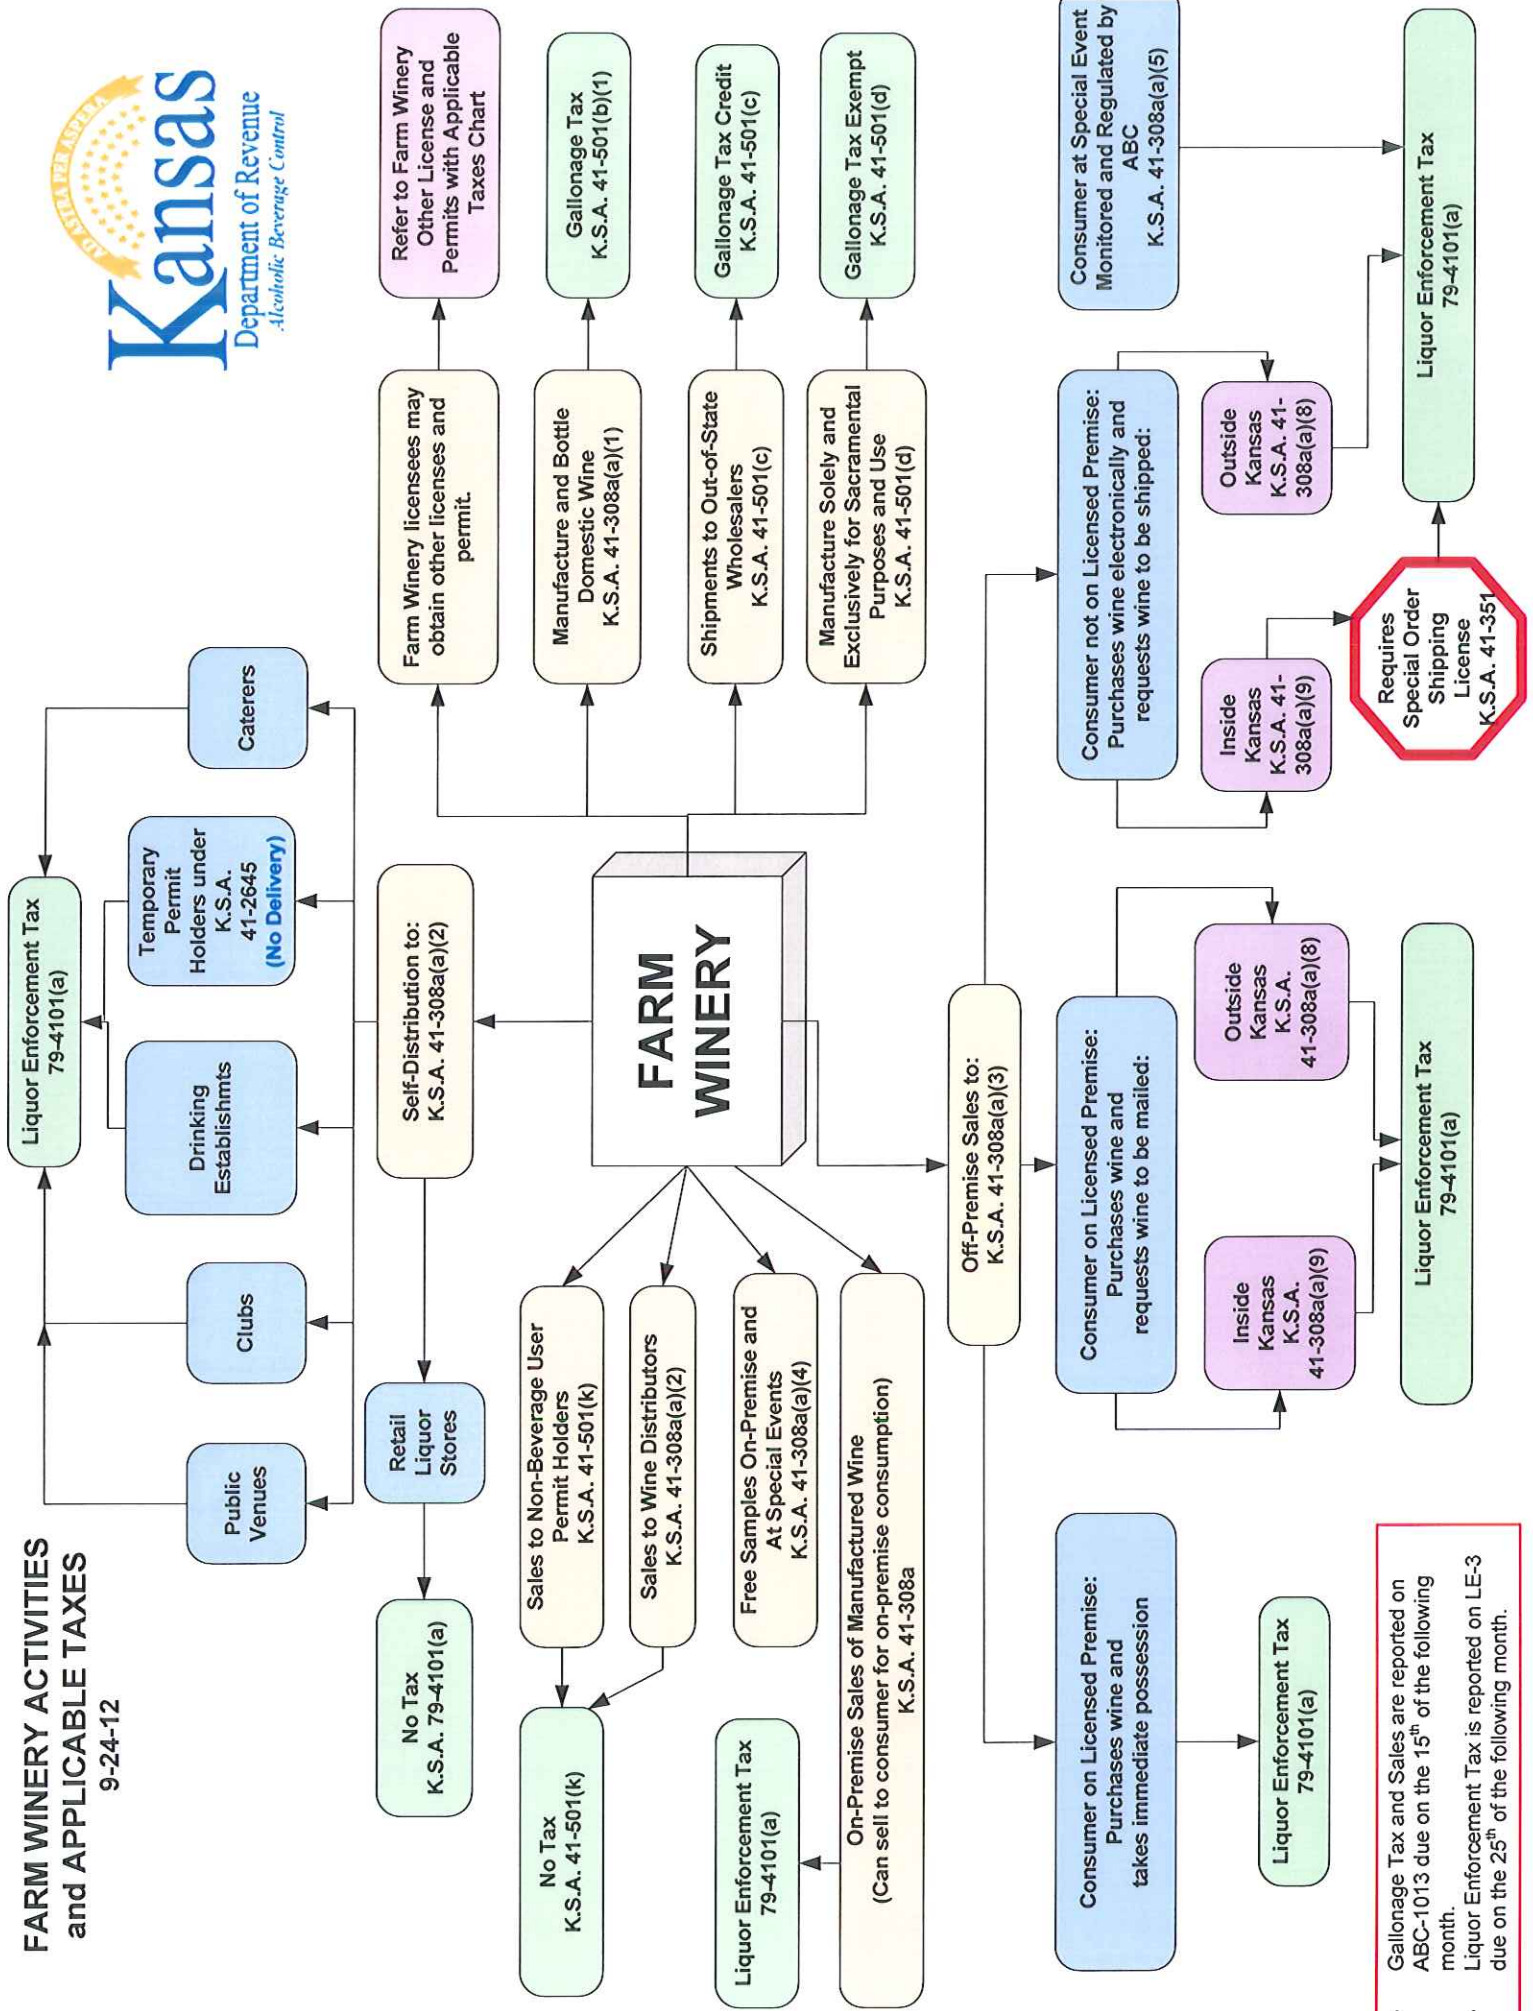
FARM WINERY ACTIVITIES and APPLICABLE TAXES
9-24-12

Kansas
Department of Revenue
Alcoholic Beverage Control

FARM WINERY

Self-Distribution to:
K.S.A. 41-308a(a)(2)

Public Venues

Clubs

Drinking Establishments

Temporary Permit Holders under K.S.A. 41-2645 (No Delivery)

Caterers

Liquor Enforcement Tax
79-4101(a)

Retail Liquor Stores

No Tax
K.S.A. 79-4101(a)

Farm Winery licensees may obtain other licenses and permit

Refer to Farm Winery Other License and Permits with Applicable Taxes Chart

Manufacture and Bottle Domestic Wine
K.S.A. 41-308a(a)(1)

Gallonage Tax
K.S.A. 41-501(b)(1)

Shipments to Out-of-State Wholesalers
K.S.A. 41-501(c)

Gallonage Tax Credit
K.S.A. 41-501(c)

Manufacture Solely and Exclusively for Sacramental Purposes and Use
K.S.A. 41-501(d)

Gallonage Tax Exempt
K.S.A. 41-501(d)

Sales to Non-Beverage User Permit Holders
K.S.A. 41-501(k)

Sales to Wine Distributors
K.S.A. 41-308a(a)(2)

No Tax
K.S.A. 41-501(k)

Free Samples On-Premise and At Special Events
K.S.A. 41-308a(a)(4)

On-Premise Sales of Manufactured Wine
(Can sell to consumer for on-premise consumption)
K.S.A. 41-308a

Liquor Enforcement Tax
79-4101(a)

Off-Premise Sales to:
K.S.A. 41-308a(a)(3)

Consumer on Licensed Premise: Purchases wine and takes immediate possession

Liquor Enforcement Tax
79-4101(a)

Consumer on Licensed Premise: Purchases wine and requests wine to be mailed:

Inside Kansas K.S.A. 41-308a(a)(9)

Outside Kansas K.S.A. 41-308a(a)(8)

Liquor Enforcement Tax
79-4101(a)

Consumer not on Licensed Premise: Purchases wine electronically and requests wine to be shipped:

Inside Kansas K.S.A. 41-308a(a)(9)

Outside Kansas K.S.A. 41-308a(a)(8)

Requires Special Order Shipping License K.S.A. 41-351

Liquor Enforcement Tax
79-4101(a)

Consumer at Special Event Monitored and Regulated by ABC
K.S.A. 41-308a(a)(5)

Gallonage Tax and Sales are reported on ABC-1013 due on the 15$^{th}$ of the following month.
Liquor Enforcement Tax is reported on LE-3 due on the 25$^{th}$ of the following month.